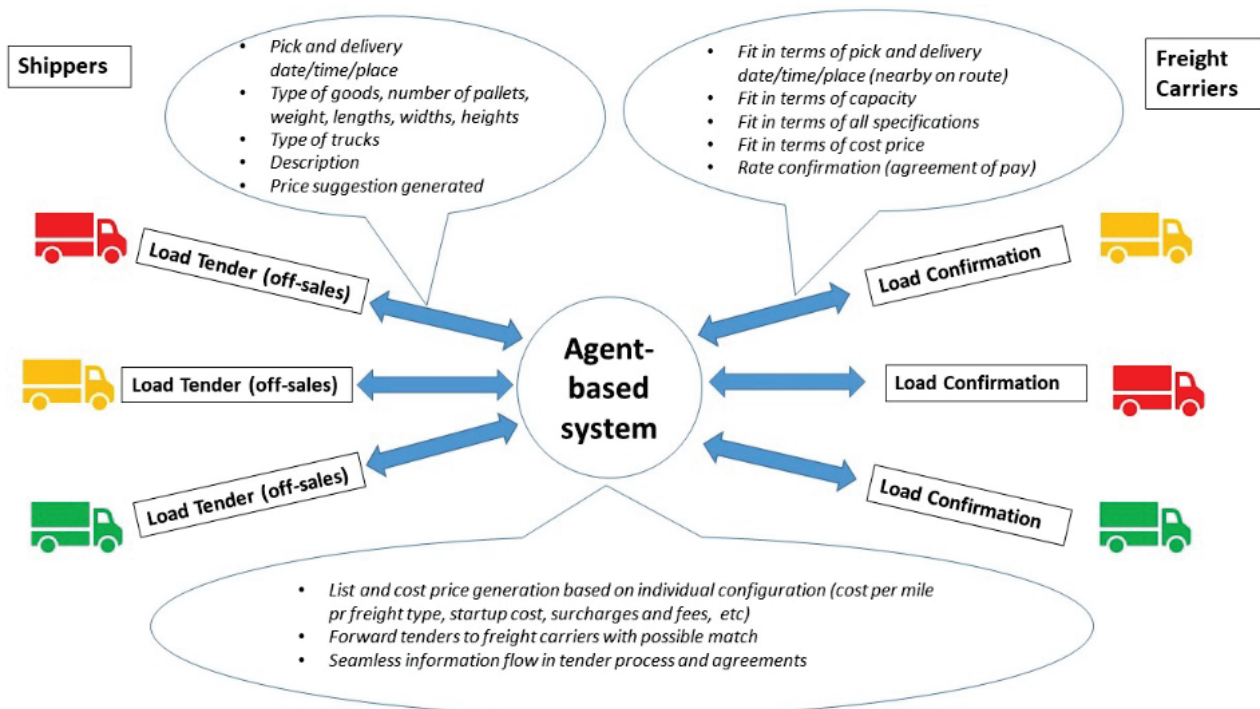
Shippers

- Pick and delivery date/time/place
- Type of goods, number of pallets, weight, lengths, widths, heights
- Type of trucks
- Description
- Price suggestion generated

- Fit in terms of pick and delivery date/time/place (nearby on route)
- Fit in terms of capacity
- Fit in terms of all specifications
- Fit in terms of cost price
- Rate confirmation (agreement of pay)

Freight Carriers

Load Tender (off-sales)

Load Confirmation

Load Tender (off-sales)

Agent-based system

Load Confirmation

Load Tender (off-sales)

Load Confirmation

- List and cost price generation based on individual configuration (cost per mile pr freight type, startup cost, surcharges and fees, etc)
- Forward tenders to freight carriers with possible match
- Seamless information flow in tender process and agreements